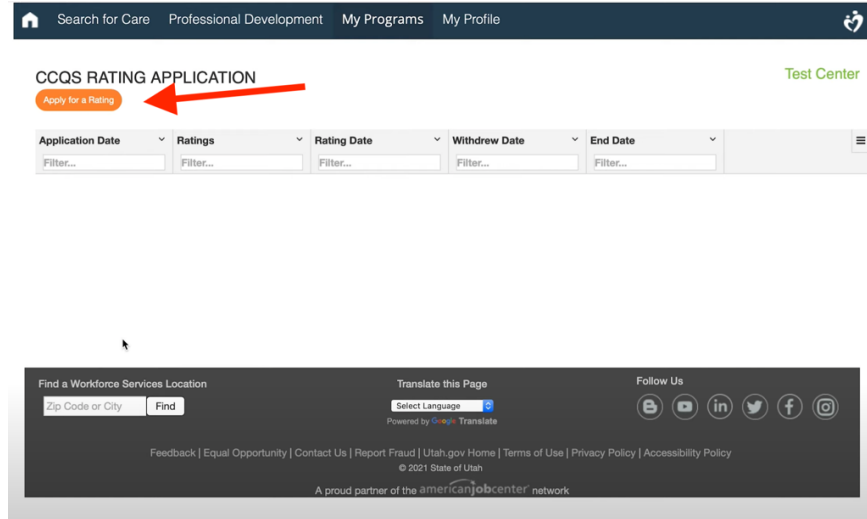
Search for Care Professional Development My Programs My Profile

CCQS RATING APPLICATION

Apply for a Rating

Test Center

| Application Date | Ratings | Rating Date | Withdrew Date | End Date |
|---|---|---|---|---|
| Filter... | Filter... | Filter... | Filter... | Filter... |

Find a Workforce Services Location

Zip Code or City Find

Translate this Page

Select Language

Powered by Google Translate

Follow Us

Feedback | Equal Opportunity | Contact Us | Report Fraud | Utah.gov Home | Terms of Use | Privacy Policy | Accessibility Policy

© 2021 State of Utah

A proud partner of the americanjobcenter network